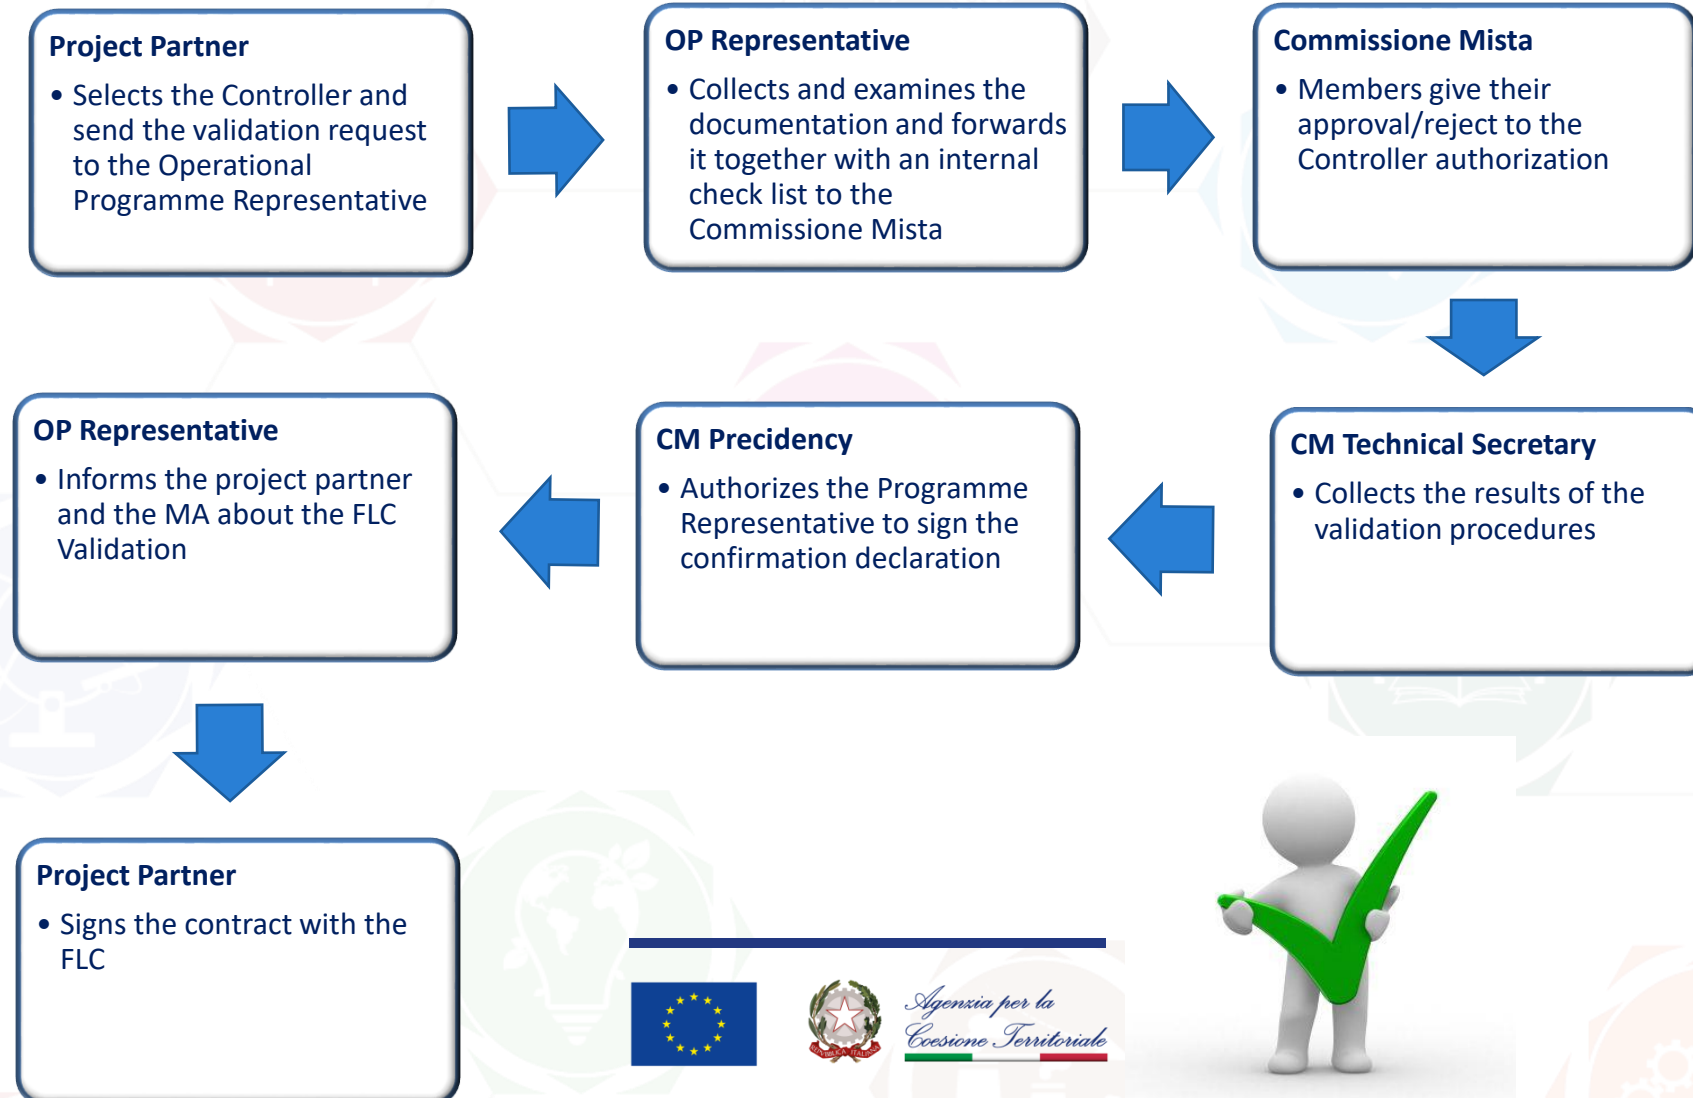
Project Partner

• Selects the Controller and send the validation request to the Operational Programme Representative

OP Representative

• Collects and examines the documentation and forwards it together with an internal check list to the Commissione Mista

Commissione Mista

• Members give their approval/reject to the Controller authorization

CM Technical Secretary

• Collects the results of the validation procedures

CM Precidency

• Authorizes the Programme Representative to sign the confirmation declaration

OP Representative

• Informs the project partner and the MA about the FLC Validation

Project Partner

• Signs the contract with the FLC

Agenzia per la Coesione Territoriale